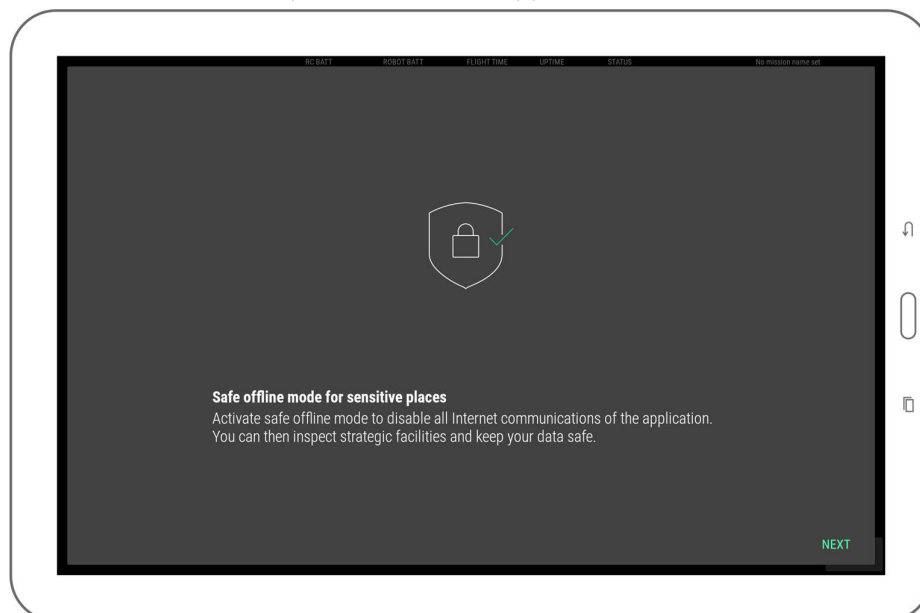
RC BATT ROBOT BATT FLIGHT TIME UPTIME STATUS No mission name set

Safe offline mode for sensitive places
Activate safe offline mode to disable all Internet communications of the application. You can then inspect strategic facilities and keep your data safe.

NEXT